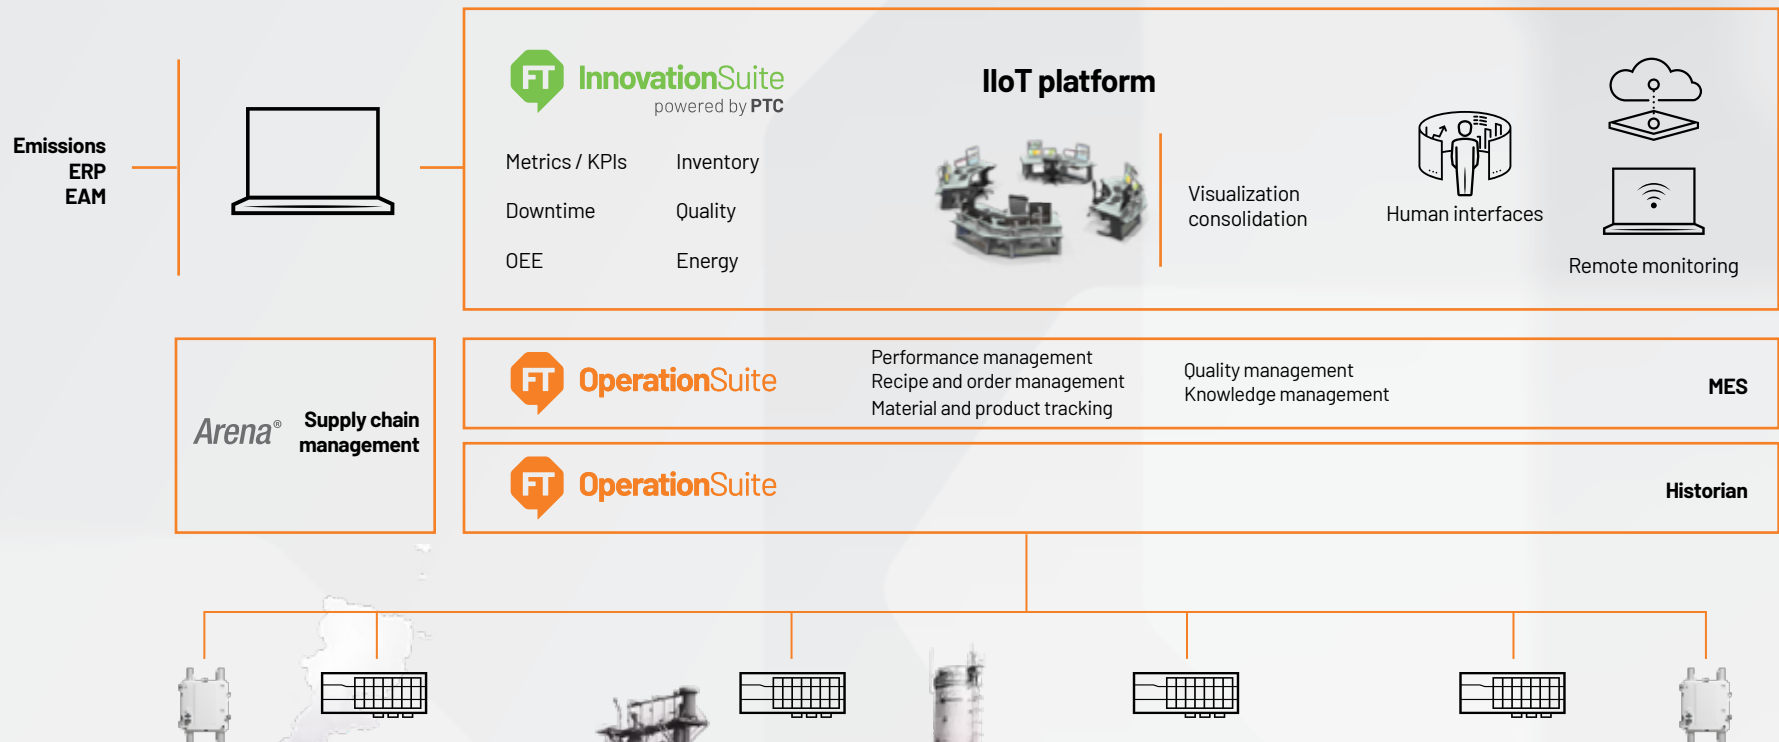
Emissions
ERP
EAM

FT InnovationSuite
powered by PTC

IIoT platform

Metrics / KPIs
Inventory
Downtime
Quality
OEE
Energy

Visualization consolidation

Human interfaces

Remote monitoring

Arena® Supply chain management

FT OperationSuite

Performance management
Recipe and order management
Material and product tracking

Quality management
Knowledge management

MES

FT OperationSuite

Historian